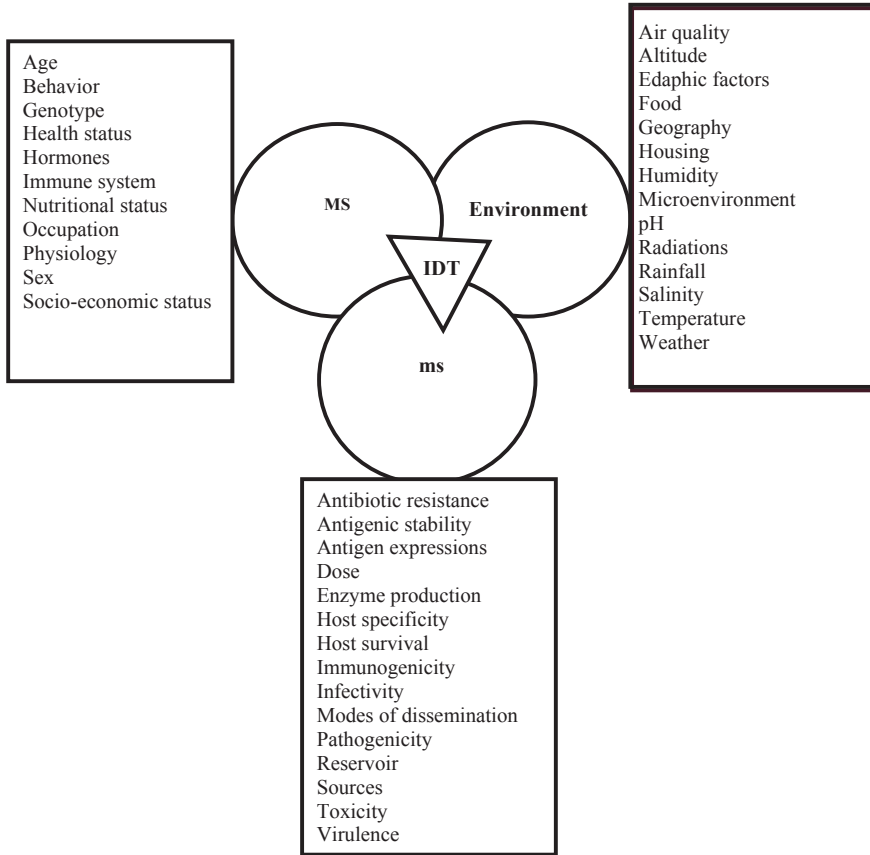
Age
Behavior
Genotype
Health status
Hormones
Immune system
Nutritional status
Occupation
Physiology
Sex
Socio-economic status

MS

Environment

IDT

ms

Air quality
Altitude
Edaphic factors
Food
Geography
Housing
Humidity
Microenvironment
pH
Radiations
Rainfall
Salinity
Temperature
Weather

Antibiotic resistance
Antigenic stability
Antigen expressions
Dose
Enzyme production
Host specificity
Host survival
Immunogenicity
Infectivity
Modes of dissemination
Pathogenicity
Reservoir
Sources
Toxicity
Virulence